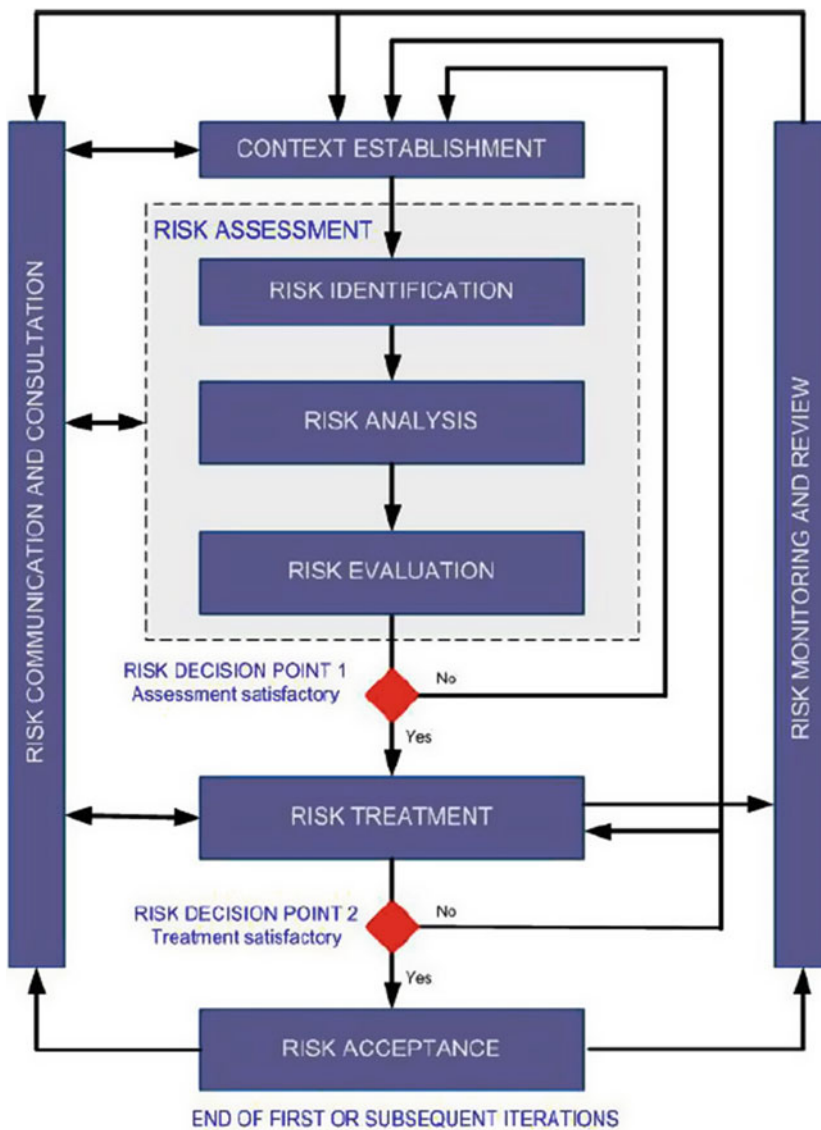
RISK COMMUNICATION AND CONSULTATION

CONTEXT ESTABLISHMENT

RISK ASSESSMENT

RISK IDENTIFICATION

RISK ANALYSIS

RISK EVALUATION

RISK DECISION POINT 1
Assessment satisfactory

No

Yes

RISK TREATMENT

RISK DECISION POINT 2
Treatment satisfactory

No

Yes

RISK ACCEPTANCE

END OF FIRST OR SUBSEQUENT ITERATIONS

RISK MONITORING AND REVIEW